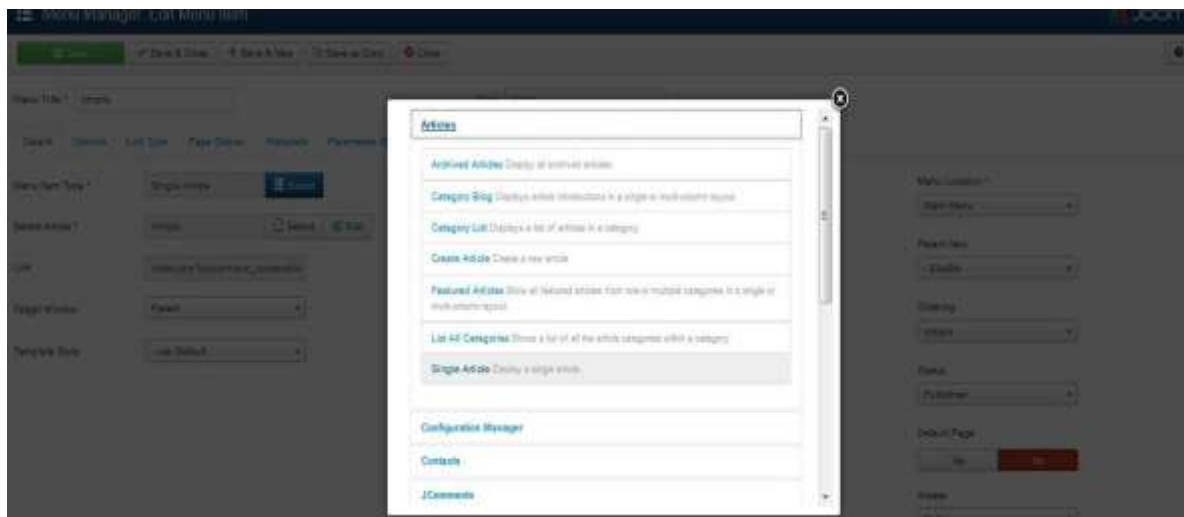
Menu Manager: Edit Menu Item

Save  Save & Close  Save & New  Save as Copy  Close

Menu Title * simple

Details  Options  Link Type  Page Display  Metadata  Parameters

Menu Item Type *  Single Article  Select

Select Article *  simple  Select  Edit

Link  index.php?option=com_content&view

Target Window  Parent

Template Style  - Use Default -

Articles

Archived Articles Display all archived articles.

Category Blog Displays article introductions in a single or multi-column layout.

Category List Displays a list of articles in a category.

Create Article Create a new article.

Featured Articles Show all featured articles from one or multiple categories in a single or multi-column layout.

List All Categories Shows a list of all the article categories within a category.

Single Article Display a single article.

Configuration Manager

Contacts

JComments

Menu Location *
Main Menu

Parent Item
- Toolbar -

Ordering
simple

Status
Published

Default Page
Yes  No

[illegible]